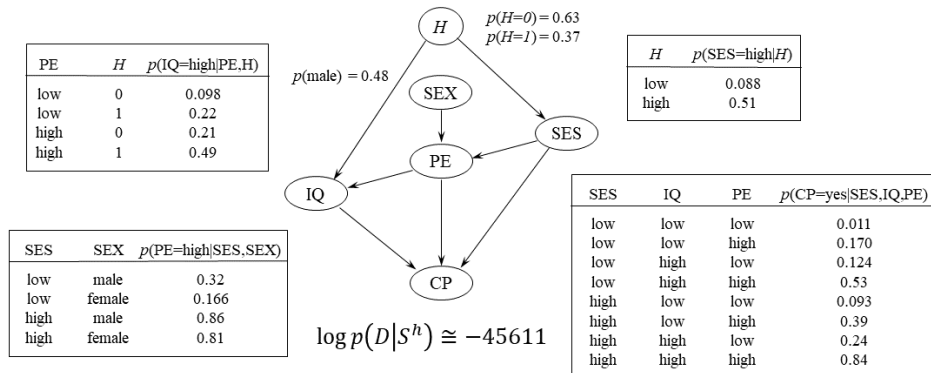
| PE | $H$ | $p$(IQ=high\|PE,H) |
|---|---|---|
| low | 0 | 0.098 |
| low | 1 | 0.22 |
| high | 0 | 0.21 |
| high | 1 | 0.49 |

$H$

$p(H{=}0) = 0.63$
$p(H{=}1) = 0.37$

$p$(male) = 0.48

SEX

SES

PE

IQ

CP

| $H$ | $p$(SES=high\|$H$) |
|---|---|
| low | 0.088 |
| high | 0.51 |

| SES | SEX | $p$(PE=high\|SES,SEX) |
|---|---|---|
| low | male | 0.32 |
| low | female | 0.166 |
| high | male | 0.86 |
| high | female | 0.81 |

$\log p\left(D \middle| S^h\right) \cong -45611$

| SES | IQ | PE | $p$(CP=yes\|SES,IQ,PE) |
|---|---|---|---|
| low | low | low | 0.011 |
| low | low | high | 0.170 |
| low | high | low | 0.124 |
| low | high | high | 0.53 |
| high | low | low | 0.093 |
| high | low | high | 0.39 |
| high | high | low | 0.24 |
| high | high | high | 0.84 |